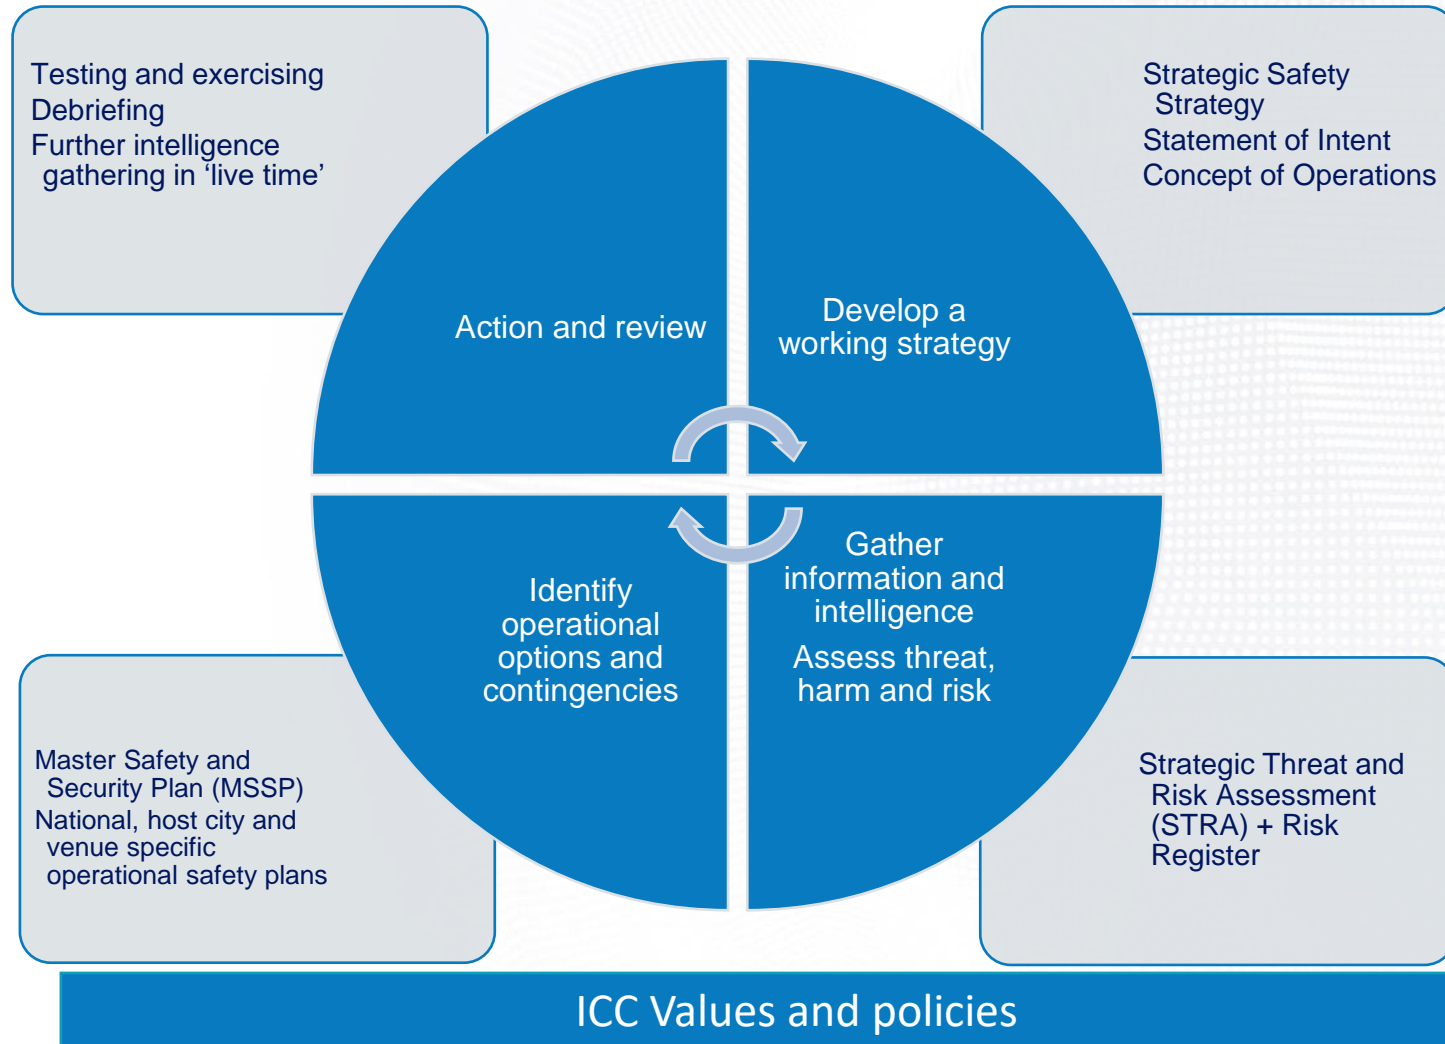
Testing and exercising
Debriefing
Further intelligence gathering in 'live time'

Strategic Safety Strategy
Statement of Intent
Concept of Operations

Action and review

Develop a working strategy

Identify operational options and contingencies

Gather information and intelligence
Assess threat, harm and risk

Master Safety and Security Plan (MSSP)
National, host city and venue specific operational safety plans

Strategic Threat and Risk Assessment (STRA) + Risk Register

ICC Values and policies